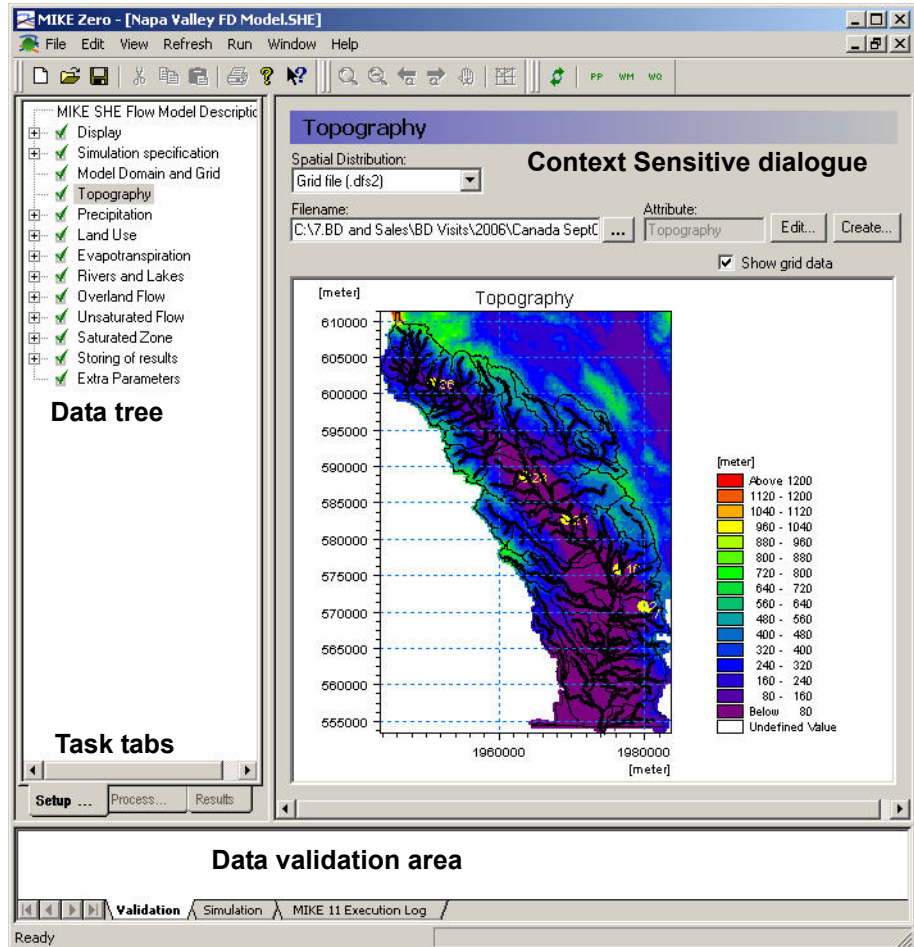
MIKE Zero - [Napa Valley FD Model.SHE]

File Edit View Refresh Run Window Help

PP WM WQ

MIKE SHE Flow Model Descriptic
Display
Simulation specification
Model Domain and Grid
Topography
Precipitation
Land Use
Evapotranspiration
Rivers and Lakes
Overland Flow
Unsaturated Flow
Saturated Zone
Storing of results
Extra Parameters

Data tree

Task tabs

Setup ... Process... Results

Topography

Spatial Distribution:
Grid file (.dfs2)

Context Sensitive dialogue

Filename:
C:\7.BD and Sales\BD Visits\2006\Canada Sept0 ...

Attribute:
Topography

Edit... Create...

Show grid data

[meter]

Topography

610000
605000
600000
595000
590000
585000
580000
575000
570000
565000
560000
555000

1960000 1980000
[meter]

[meter]
Above 1200
1120 - 1200
1040 - 1120
960 - 1040
880 - 960
800 - 880
720 - 800
640 - 720
560 - 640
480 - 560
400 - 480
320 - 400
240 - 320
160 - 240
80 - 160
Below 80
Undefined Value

Data validation area

Validation Simulation MIKE 11 Execution Log

Ready